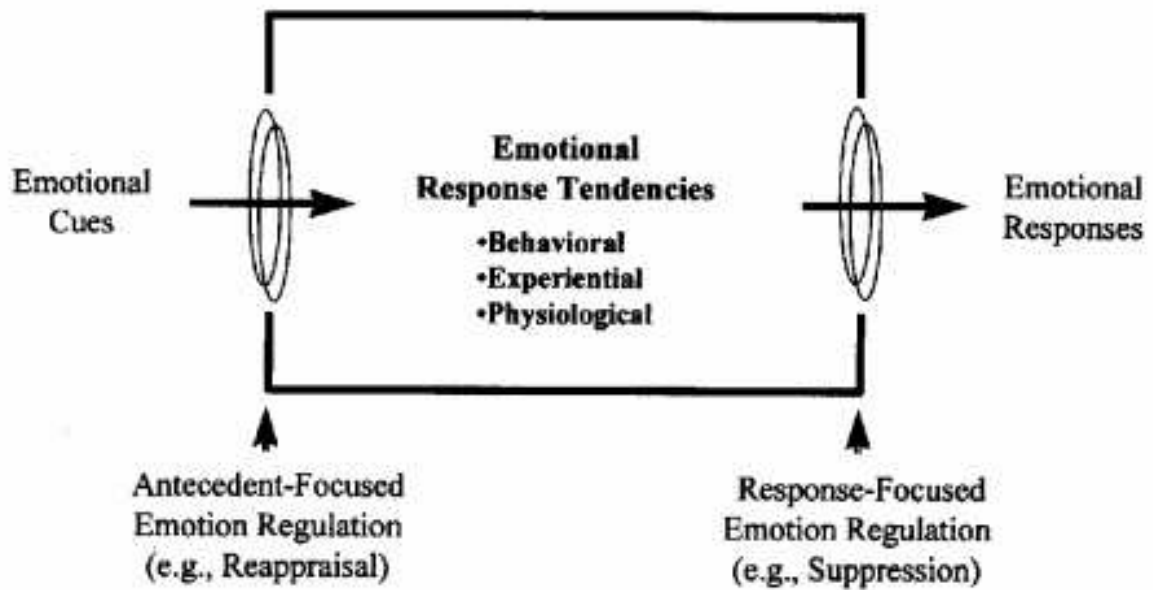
Emotional Cues

Emotional Response Tendencies
•Behavioral
•Experiential
•Physiological

Emotional Responses

Antecedent-Focused Emotion Regulation (e.g., Reappraisal)

Response-Focused Emotion Regulation (e.g., Suppression)